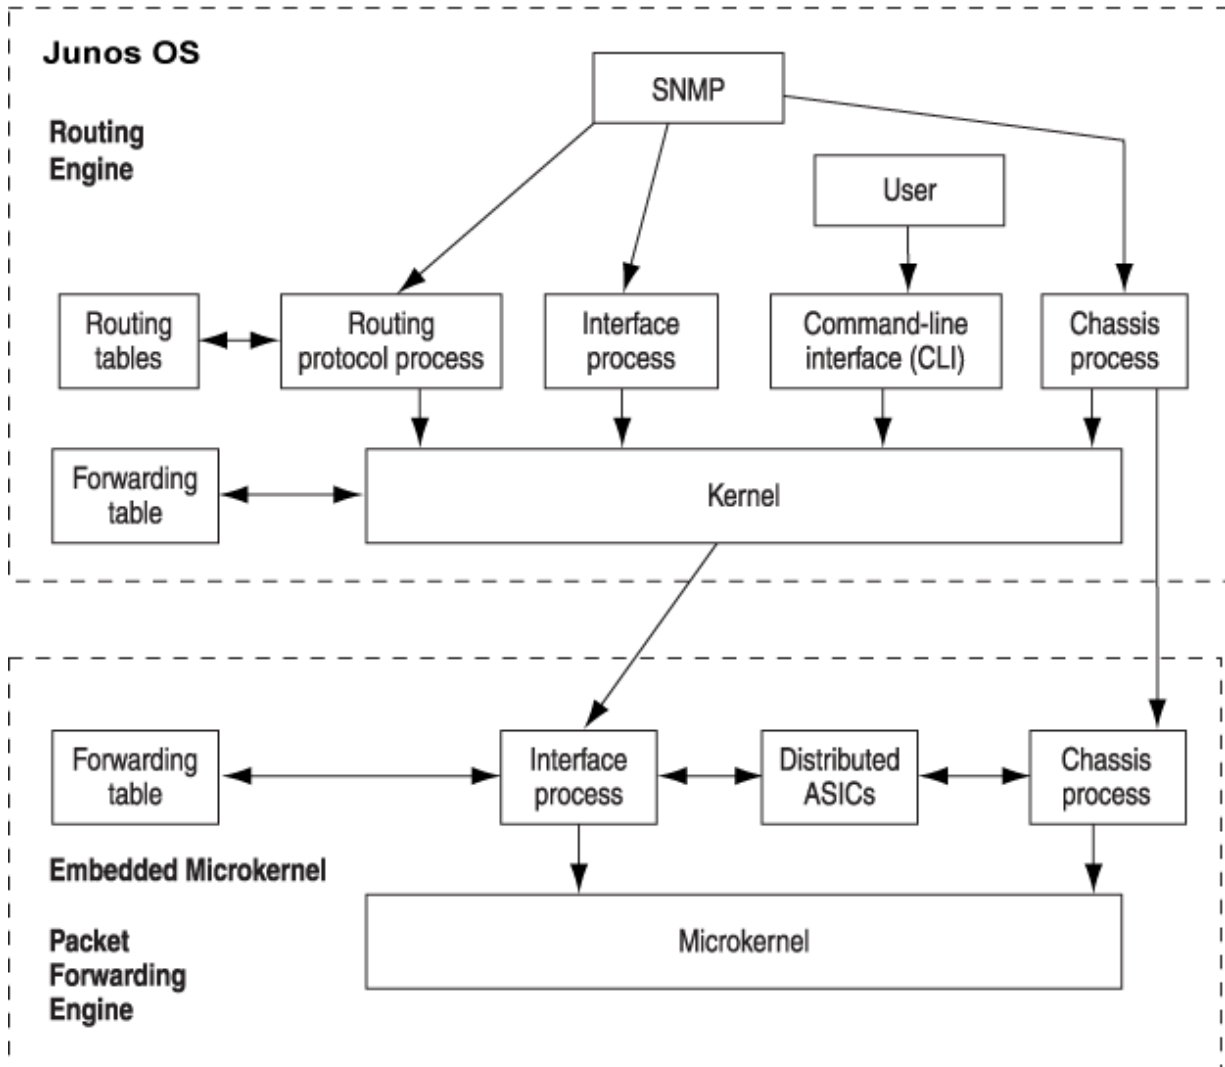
Junos OS

Routing Engine

SNMP

User

Routing tables

Routing protocol process

Interface process

Command-line interface (CLI)

Chassis process

Forwarding table

Kernel

Forwarding table

Interface process

Distributed ASICs

Chassis process

Embedded Microkernel

Packet Forwarding Engine

Microkernel